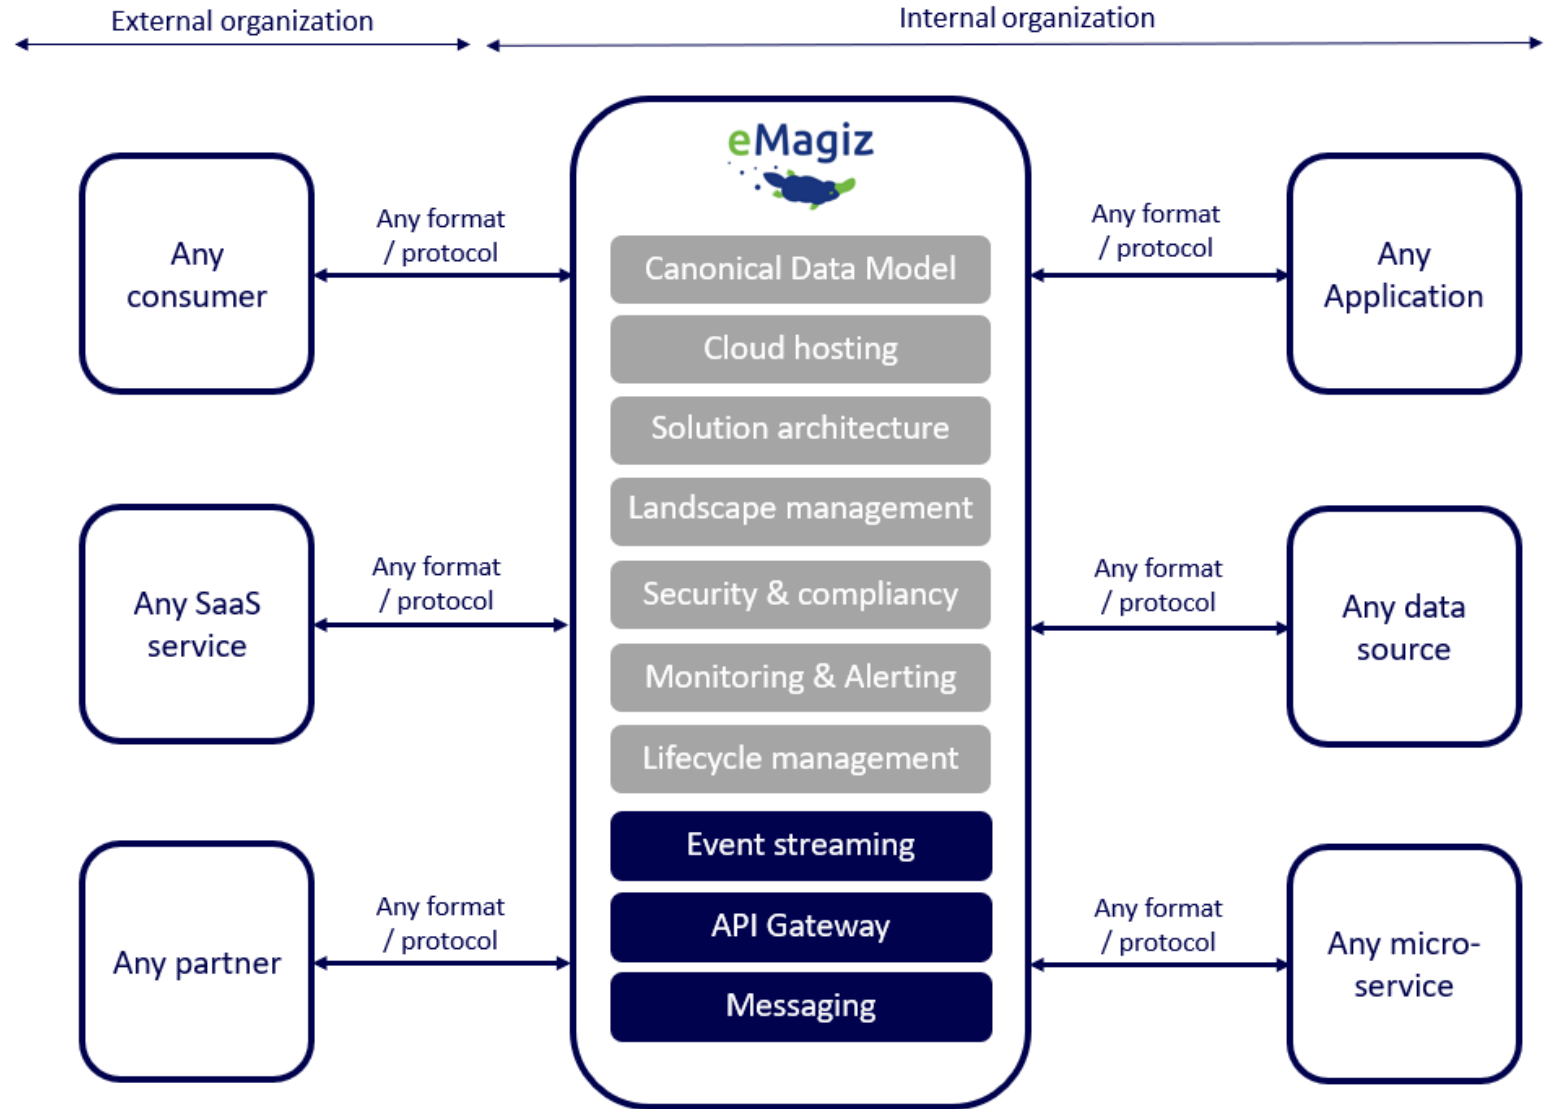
External organization

Internal organization

Any consumer

Any format / protocol

eMagiz

Canonical Data Model

Cloud hosting

Solution architecture

Landscape management

Security & compliancy

Monitoring & Alerting

Lifecycle management

Event streaming

API Gateway

Messaging

Any format / protocol

Any Application

Any SaaS service

Any format / protocol

Any format / protocol

Any data source

Any partner

Any format / protocol

Any format / protocol

Any micro-service